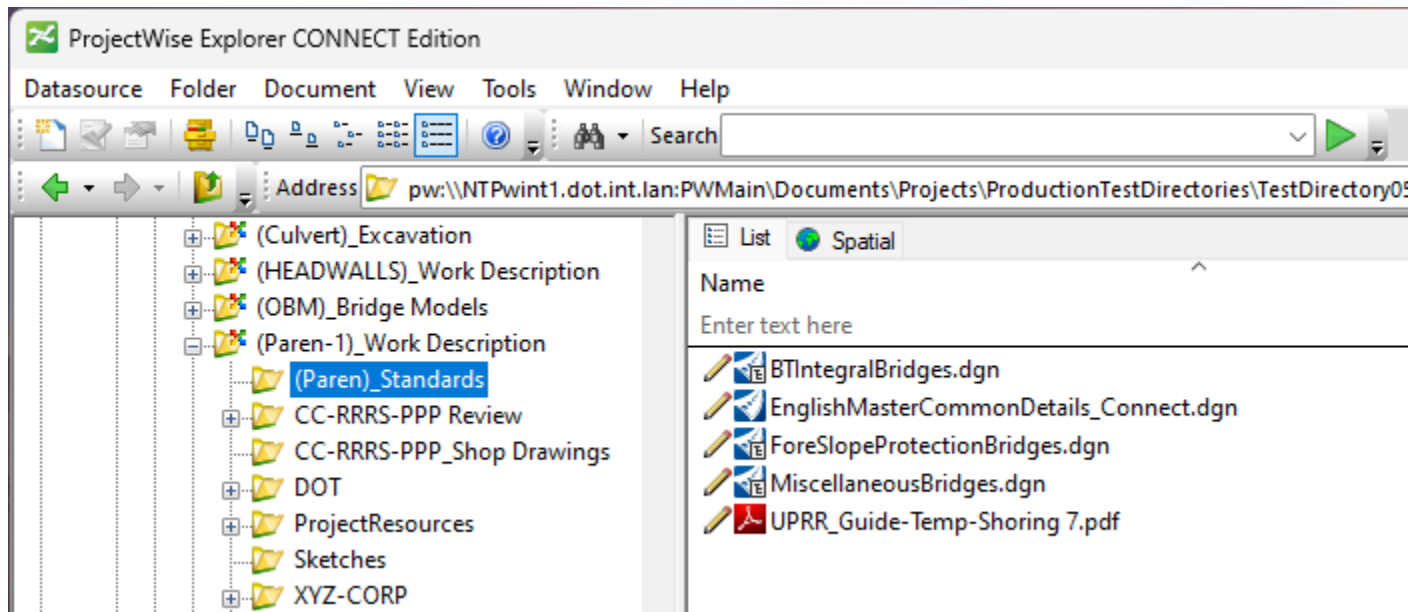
ProjectWise Explorer CONNECT Edition

Datasource Folder Document View Tools Window Help

Search

Address pw:\\NTPwint1.dot.int.lan:PWMain\Documents\Projects\ProductionTestDirectories\TestDirectory05

(Culvert)_Excavation
(HEADWALLS)_Work Description
(OBM)_Bridge Models
(Paren-1)_Work Description
(Paren)_Standards
CC-RRRS-PPP Review
CC-RRRS-PPP_Shop Drawings
DOT
ProjectResources
Sketches
XYZ-CORP

List Spatial

Name

Enter text here

BTIntegralBridges.dgn
EnglishMasterCommonDetails_Connect.dgn
ForeSlopeProtectionBridges.dgn
MiscellaneousBridges.dgn
UPRR_Guide-Temp-Shoring 7.pdf